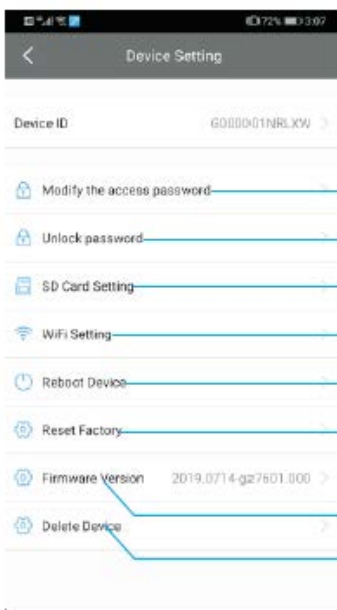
72% 3:07

Device Setting

Device ID G000001NRLXW

Modify the access password

Unlock password

SD Card Setting

WiFi Setting

Reboot Device

Reset Factory

Firmware Version 2019.0714-gz7601.000

Delete Device